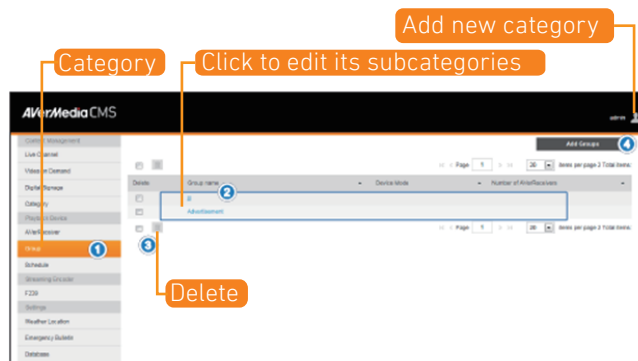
Add new category

Category

Click to edit its subcategories

AVerMedia CMS

admin

Content Management
Live Channel
Video on Demand
Digital Signage
Category
Playback Device
AVerReceiver
Group
Schedule
Streaming Encoder
F230
Settings
Weather Location
Emergency Bulletin
Database

1

Add Groups

4

Page 1 20 items per page 2 Total items

| Delete | Group name | Device Mode | Number of AVerReceivers |
|---|---|---|---|
| | B | | |
| | Advertisement | | |

2

3

Page 1 20 items per page 2 Total items

Delete